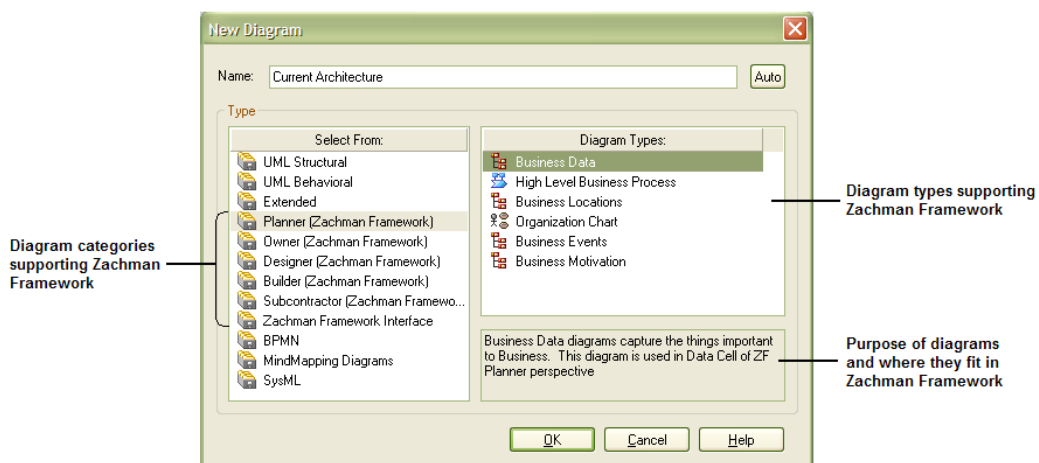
New Diagram

Name: Current Architecture

Auto

Type

Select From:

UML Structural
UML Behavioral
Extended
Planner (Zachman Framework)
Owner (Zachman Framework)
Designer (Zachman Framework)
Builder (Zachman Framework)
Subcontractor (Zachman Framewo...
Zachman Framework Interface
BPMN
MindMapping Diagrams
SysML

Diagram Types:

Business Data
High Level Business Process
Business Locations
Organization Chart
Business Events
Business Motivation

Business Data diagrams capture the things important to Business. This diagram is used in Data Cell of ZF Planner perspective

OK

Cancel

Help

Diagram categories supporting Zachman Framework

Diagram types supporting Zachman Framework

Purpose of diagrams and where they fit in Zachman Framework